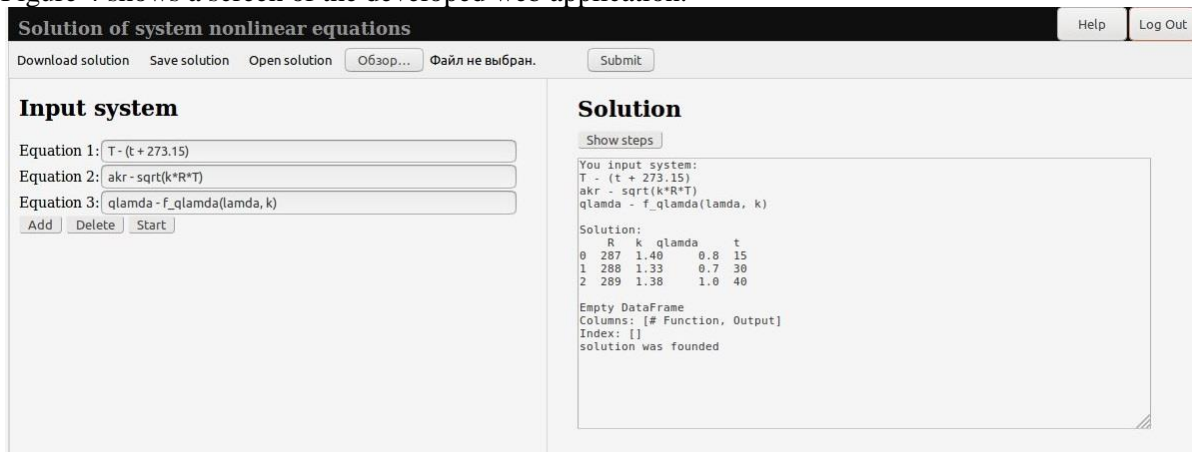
Figure 4 shows a screen of the developed web application.

Solution of system nonlinear equations

Help Log Out

Download solution Save solution Open solution Обзор... Файл не выбран. Submit

Input system

Equation 1: T - (t + 273.15)
Equation 2: akr - sqrt(k*R*T)
Equation 3: qlamda - f_qlamda(lamda, k)

Add Delete Start

Solution

Show steps

You input system:
T - (t + 273.15)
akr - sqrt(k*R*T)
qlamda - f_qlamda(lamda, k)

Solution:

|   | R | k | qlamda | t |
|---|---|---|---|---|
| 0 | 287 | 1.40 | 0.8 | 15 |
| 1 | 288 | 1.33 | 0.7 | 30 |
| 2 | 289 | 1.38 | 1.0 | 40 |

Empty DataFrame
Columns: [# Function, Output]
Index: []
solution was founded